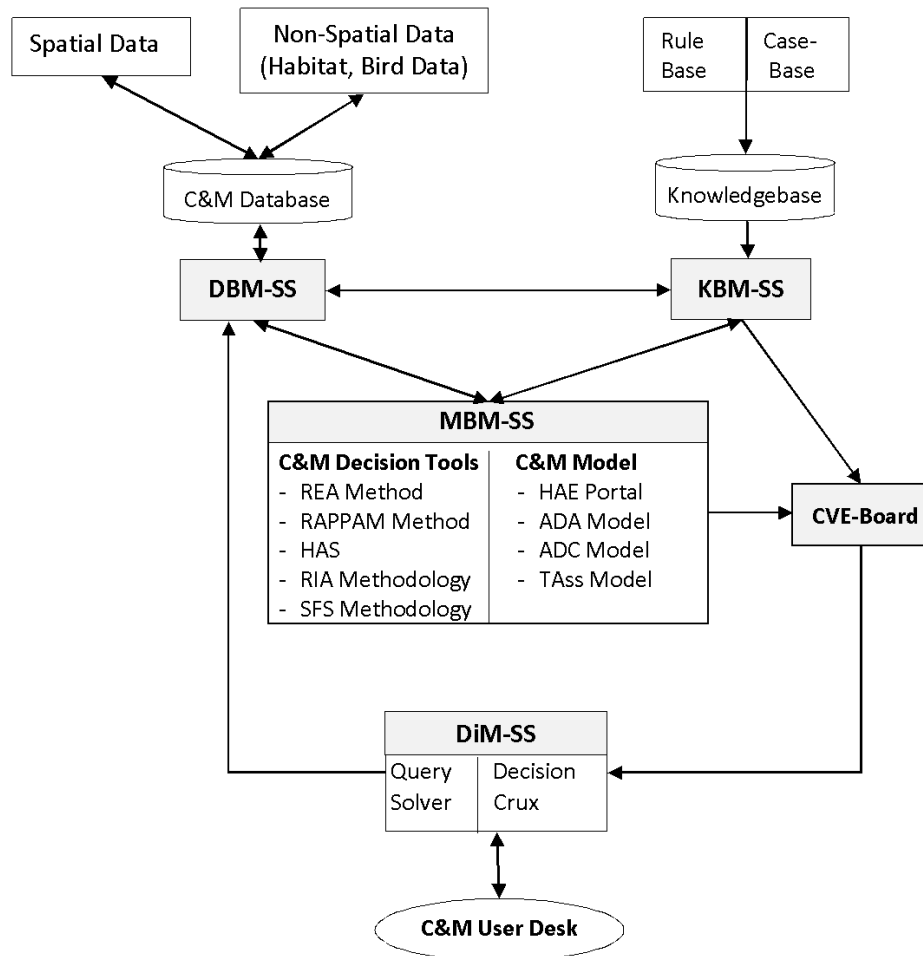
Spatial Data

Non-Spatial Data (Habitat, Bird Data)

Rule Base

Case-Base

C&M Database

Knowledgebase

DBM-SS

KBM-SS

MBM-SS

C&M Decision Tools
- REA Method
- RAPPAM Method
- HAS
- RIA Methodology
- SFS Methodology

C&M Model
- HAE Portal
- ADA Model
- ADC Model
- TAss Model

CVE-Board

DiM-SS

Query Solver

Decision Crux

C&M User Desk